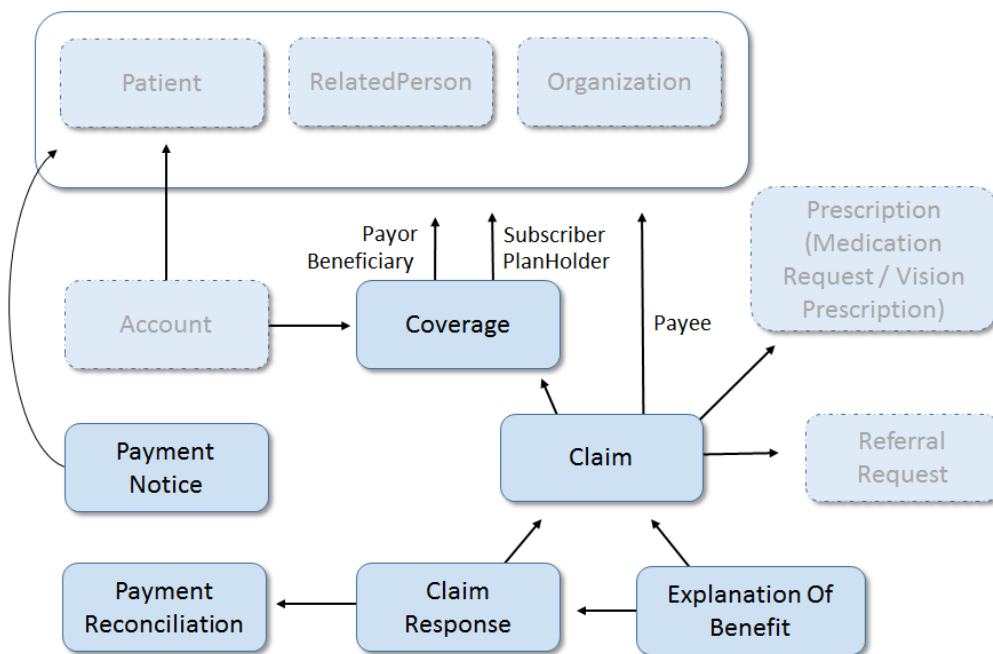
Patient

RelatedPerson

Organization

Payor
Beneficiary

Subscriber
PlanHolder

Prescription
(Medication
Request / Vision
Prescription)

Account

Coverage

Payee

Payment
Notice

Claim

Referral
Request

Payment
Reconciliation

Claim
Response

Explanation Of
Benefit